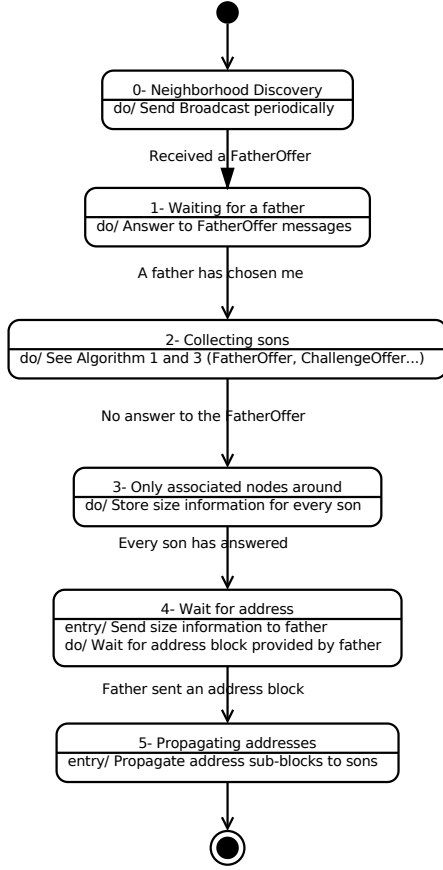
0- Neighborhood Discovery
do/ Send Broadcast periodically

Received a FatherOffer

1- Waiting for a father
do/ Answer to FatherOffer messages

A father has chosen me

2- Collecting sons
do/ See Algorithm 1 and 3 (FatherOffer, ChallengeOffer...)

No answer to the FatherOffer

3- Only associated nodes around
do/ Store size information for every son

Every son has answered

4- Wait for address
entry/ Send size information to father
do/ Wait for address block provided by father

Father sent an address block

5- Propagating addresses
entry/ Propagate address sub-blocks to sons